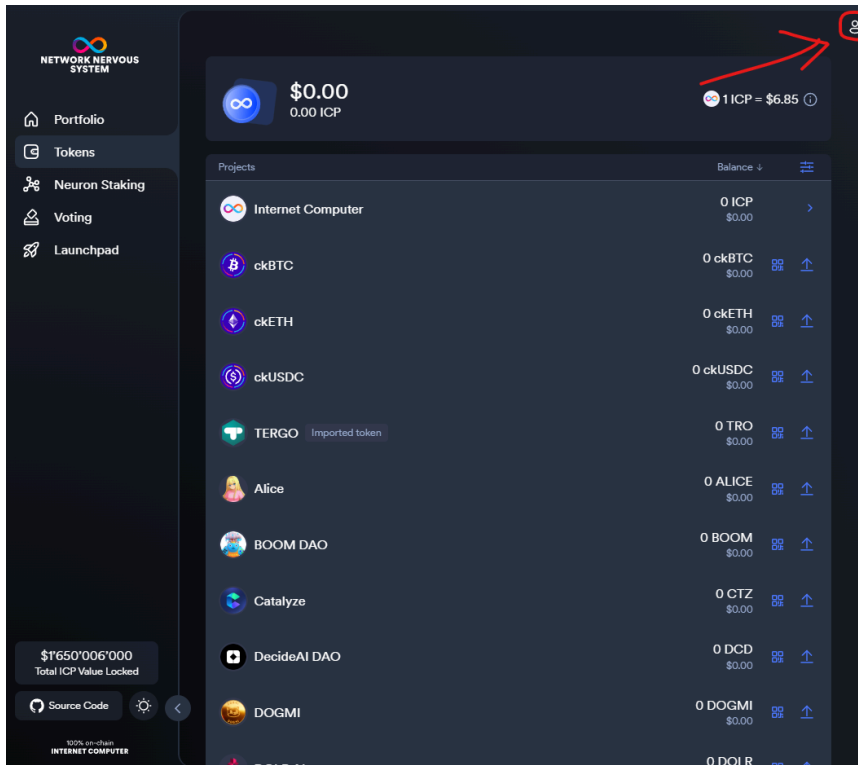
NETWORK NERVOUS SYSTEM

Portfolio
Tokens
Neuron Staking
Voting
Launchpad

$0.00
0.00 ICP

1 ICP = $6.85

| Projects | Balance ↓ |
|---|---|
| Internet Computer | 0 ICP $0.00 |
| ckBTC | 0 ckBTC $0.00 |
| ckETH | 0 ckETH $0.00 |
| ckUSDC | 0 ckUSDC $0.00 |
| TERGO Imported token | 0 TRO $0.00 |
| Alice | 0 ALICE $0.00 |
| BOOM DAO | 0 BOOM $0.00 |
| Catalyze | 0 CTZ $0.00 |
| DecideAI DAO | 0 DCD $0.00 |
| DOGMI | 0 DOGMI $0.00 |
| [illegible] | 0 DOLR |

$1'650'006'000
Total ICP Value Locked

Source Code

100% on-chain
INTERNET COMPUTER